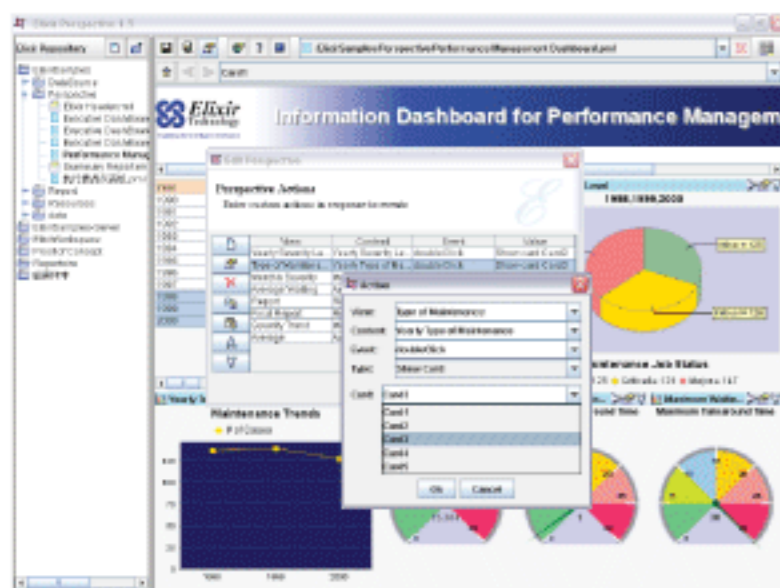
Elixir Perspective 1.1

Elixir Repository

Elixir Technology

Information Dashboard for Performance Managem

Edit Perspective

Perspective Actions

Enter custom actions in response to events

| View | Context | Event | Value |
|---|---|---|---|
| Yearly Severity Le... | Yearly Severity Le... | doubleClick | Show card Card1 |
| Type of Maintena... | Yearly Type of Ma... | doubleClick | Show card Card2 |

Maintenance Trends

Action

View: Type of Maintenance

Context: Yearly Type of Maintenance

Event: doubleClick

Task: Show Card

Card: Card1

Card1
Card2
Card3
Card4
Card5

Ok Cancel

1998,1999,2000

Maintenance Job Status

Maximum Turnaround Time

1998 1999 2000